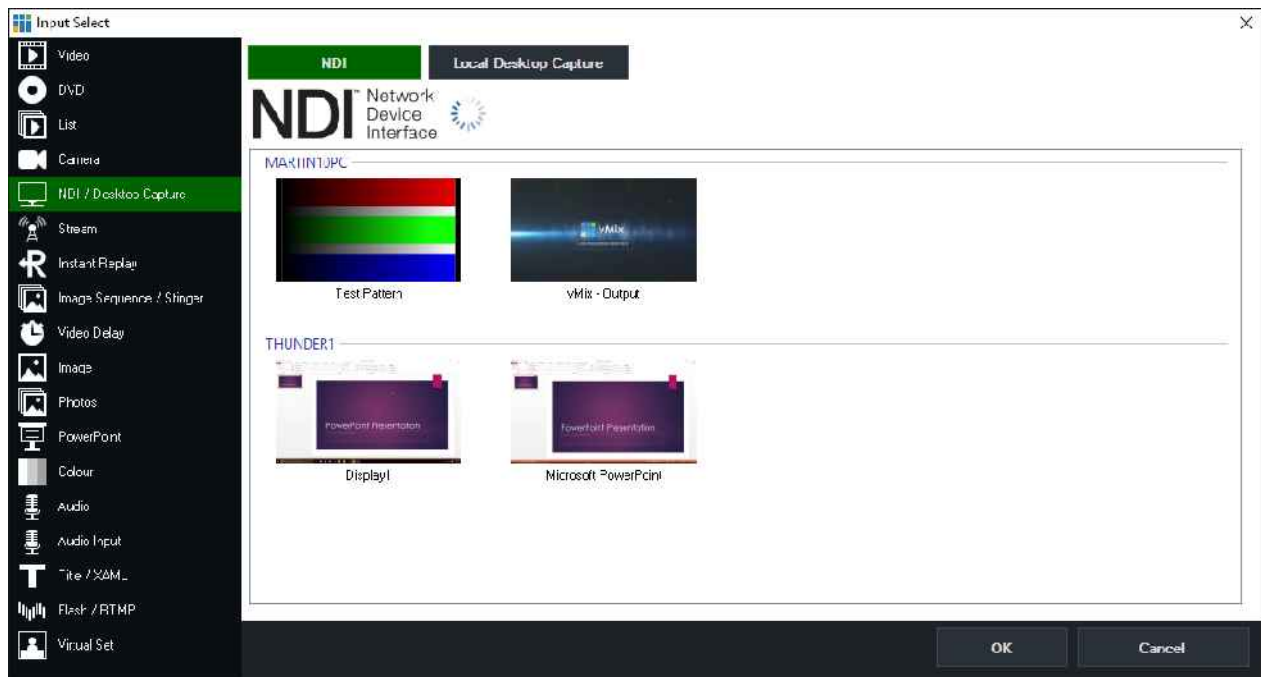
Input Select

Video
DVD
List
Camera
NDI / Desktop Capture
Stream
Instant Replay
Image Sequence / Stinger
Video Delay
Image
Photos
PowerPoint
Colour
Audio
Audio Input
Title / XAML
Flash / RTMP
Virtual Set

NDI
Local Desktop Capture

NDI™ Network Device Interface

MARTINTOPC
Test Pattern
vMix
vMix - Output

THUNDER1
PowerPoint Presentation
Display1
PowerPoint Presentation
Microsoft PowerPoint

OK
Cancel